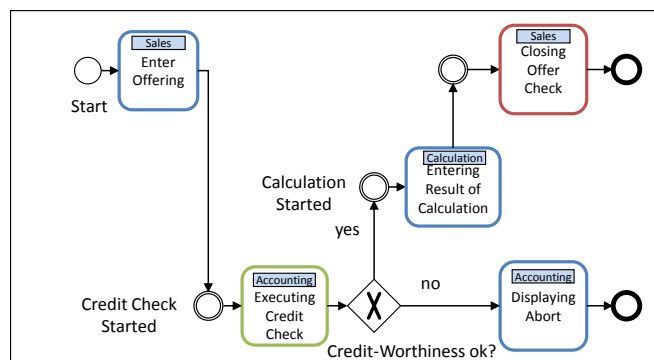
Sales
Enter Offering

Start

Sales
Closing Offer Check

Calculation
Entering Result of Calculation

Calculation Started

yes

Credit Check Started

Accounting
Executing Credit Check

no

Accounting
Displaying Abort

Credit-Worthiness ok?